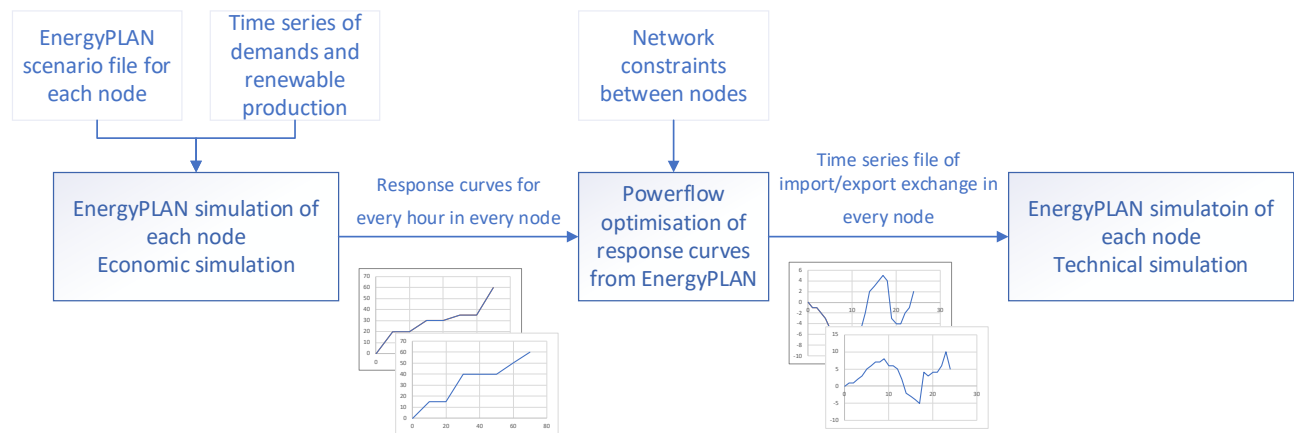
EnergyPLAN scenario file for each node

Time series of demands and renewable production

Network constraints between nodes

EnergyPLAN simulation of each node Economic simulation

Response curves for every hour in every node

Powerflow optimisation of response curves from EnergyPLAN

Time series file of import/export exchange in every node

EnergyPLAN simulatoin of each node Technical simulation

70
60
50
40
30
20
10
0
0

70
60
50
40
30
20
10
0
0 20 40 60 80

6
4
2
0
-2
-4
-6
-8
-10
10 20 30

15
10
5
0
-5
-10
0 10 20 30